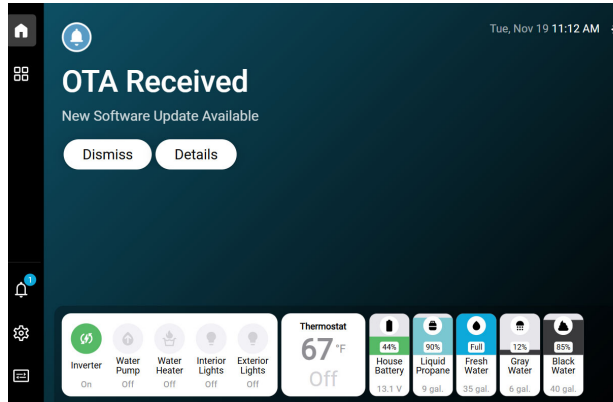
Tue, Nov 19 11:12 AM

OTA Received

New Software Update Available

Dismiss

Details

1

Inverter
On

Water Pump
Off

Water Heater
Off

Interior Lights
Off

Exterior Lights
Off

Thermostat
67 °F
Off

44%
House Battery
13.1 V

90%
Liquid Propane
9 gal.

Full
Fresh Water
35 gal.

12%
Gray Water
6 gal.

85%
Black Water
40 gal.